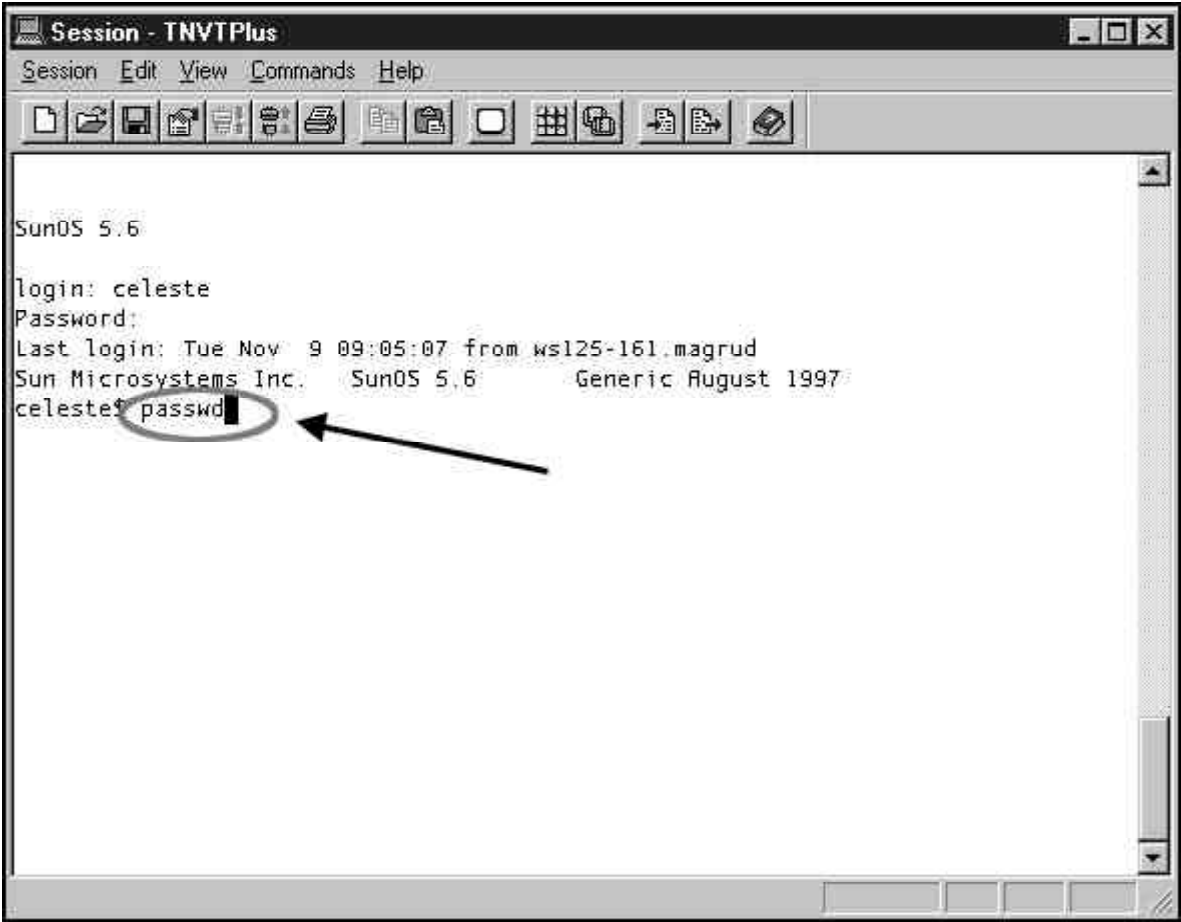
Session - TNVTPlus

Session Edit View Commands Help

SunOS 5.6

login: celeste
Password:
Last login: Tue Nov 9 09:05:07 from ws125-161.magrud
Sun Microsystems Inc. SunOS 5.6 Generic August 1997
celeste$ passwd